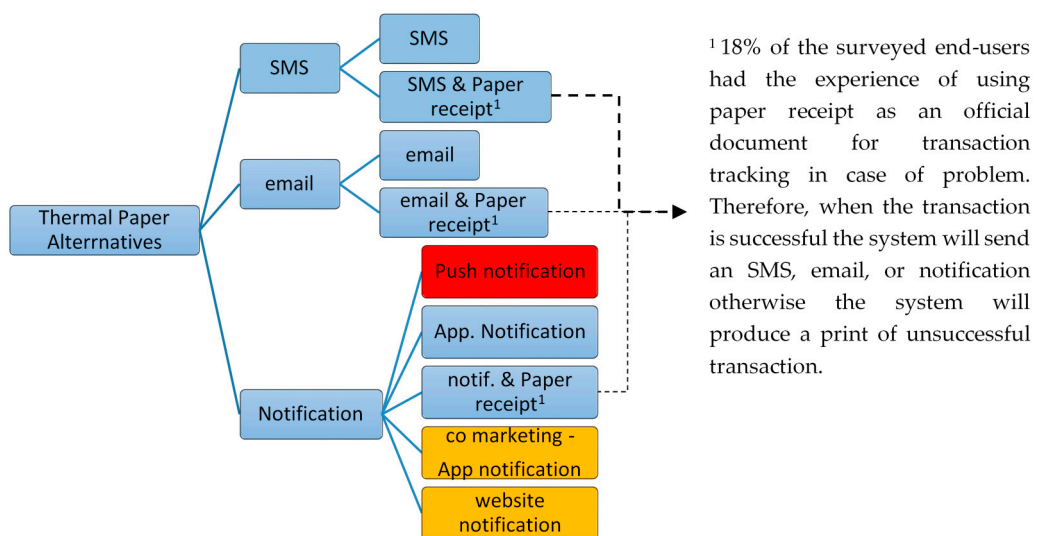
Thermal Paper Alterrnatives

SMS

SMS

SMS & Paper receipt$^1$

email

email

email & Paper receipt$^1$

Notification

Push notification

App. Notification

notif. & Paper receipt$^1$

co marketing - App notification

website notification

$^1$ 18% of the surveyed end-users had the experience of using paper receipt as an official document for transaction tracking in case of problem. Therefore, when the transaction is successful the system will send an SMS, email, or notification otherwise the system will produce a print of unsuccessful transaction.